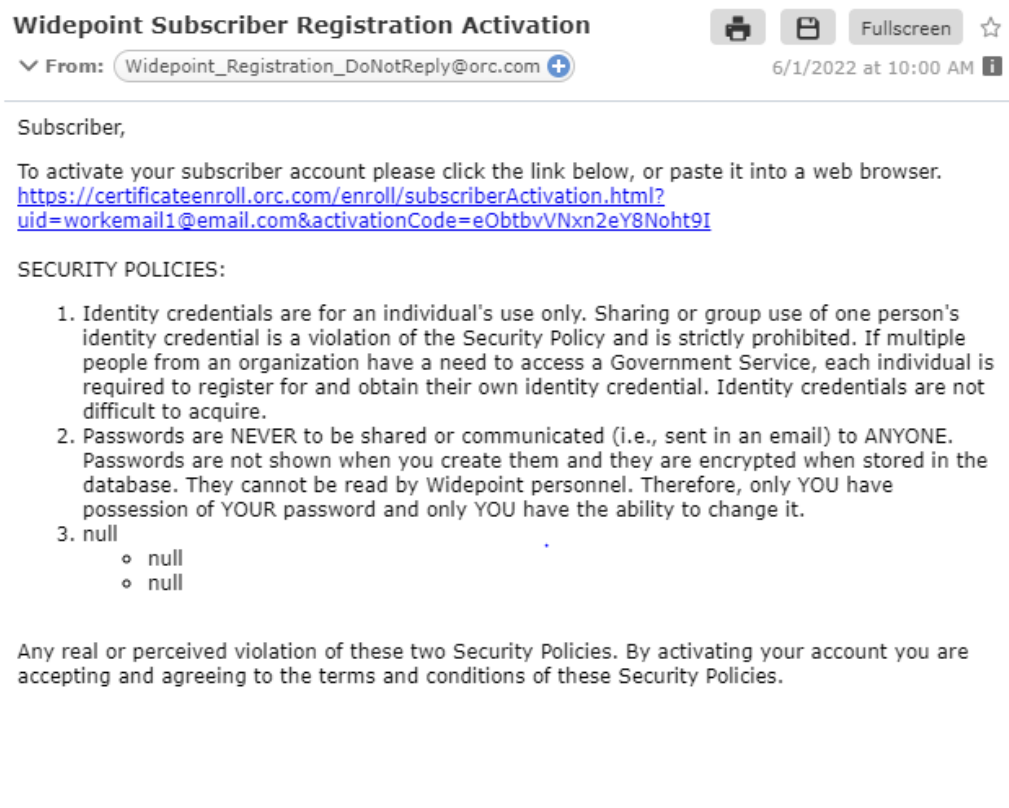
Widepoint Subscriber Registration Activation

Fullscreen

From: Widepoint_Registration_DoNotReply@orc.com

6/1/2022 at 10:00 AM

Subscriber,

To activate your subscriber account please click the link below, or paste it into a web browser. https://certificateenroll.orc.com/enroll/subscriberActivation.html?uid=workemail1@email.com&activationCode=eObtbvVNxn2eY8Noht9I

SECURITY POLICIES:

1. Identity credentials are for an individual's use only. Sharing or group use of one person's identity credential is a violation of the Security Policy and is strictly prohibited. If multiple people from an organization have a need to access a Government Service, each individual is required to register for and obtain their own identity credential. Identity credentials are not difficult to acquire.
2. Passwords are NEVER to be shared or communicated (i.e., sent in an email) to ANYONE. Passwords are not shown when you create them and they are encrypted when stored in the database. They cannot be read by Widepoint personnel. Therefore, only YOU have possession of YOUR password and only YOU have the ability to change it.
3. null
   - null
   - null

Any real or perceived violation of these two Security Policies. By activating your account you are accepting and agreeing to the terms and conditions of these Security Policies.